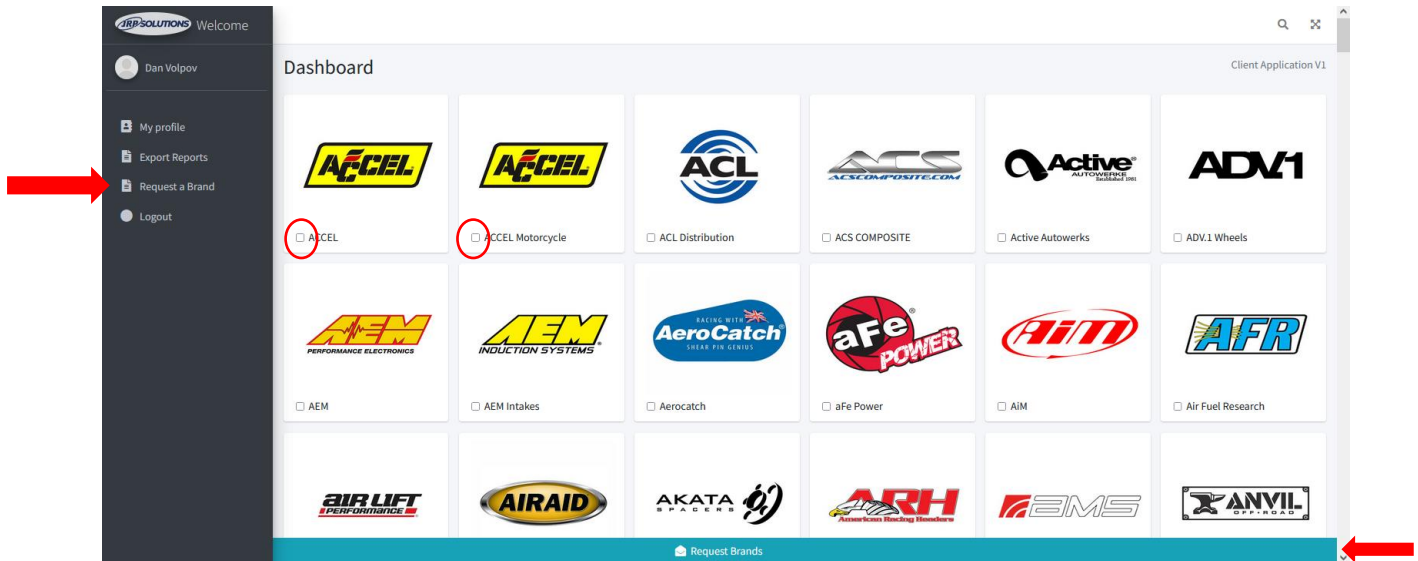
JRP SOLUTIONS Welcome

Dan Volpov

My profile
Export Reports
Request a Brand
Logout

Dashboard

Client Application V1

ACCEL
ACCEL
ACCEL
ACCEL
ACCEL Motorcycle
ACL
ACL Distribution
ACS
ACSCOMPOSITE.COM
ACS COMPOSITE
Active AUTOWERKE Established 1981
Active Autowerks
ADV.1
ADV.1 Wheels

AEM PERFORMANCE ELECTRONICS
AEM
AEM INDUCTION SYSTEMS
AEM Intakes
RACING WITH AeroCatch SHEAR PIN GENIUS
Aerocatch
aFe POWER
aFe Power
AiM
AiM
AFR
Air Fuel Research

AIR LIFT PERFORMANCE
AIRAID
AKATA SPACERS
ARH American Racing Headers
AMS
ANVIL OFF-ROAD

Request Brands